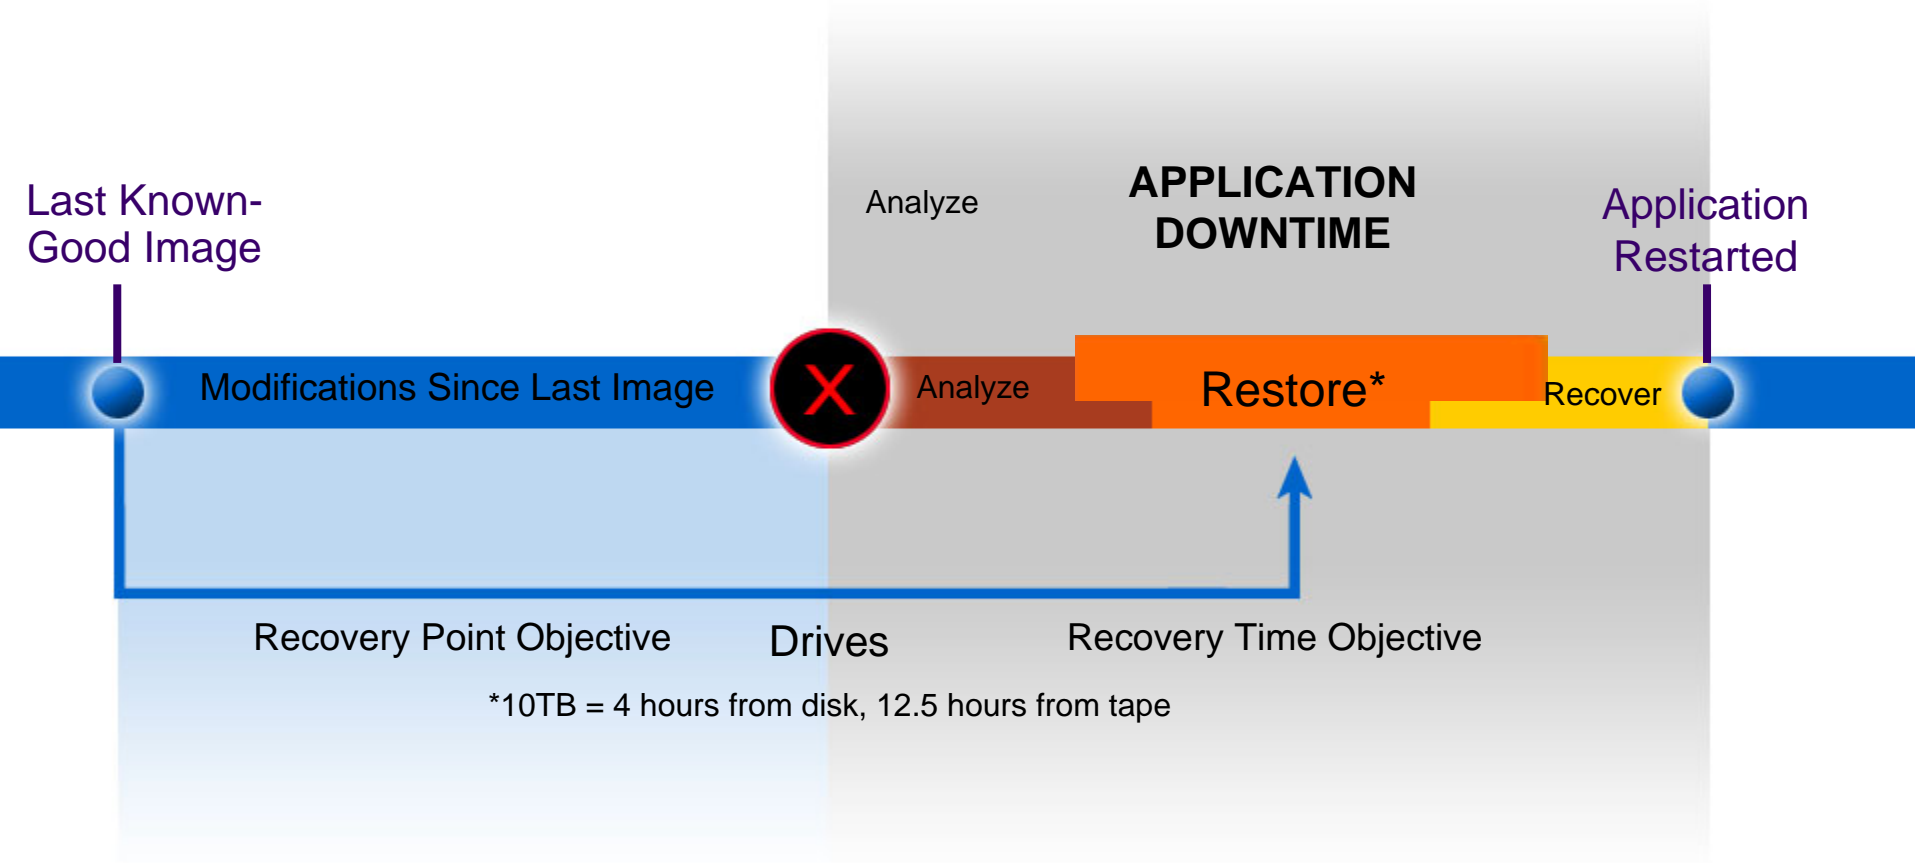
Last Known-Good Image

Analyze

APPLICATION DOWNTIME

Application Restarted

Modifications Since Last Image

X

Analyze

Restore*

Recover

Recovery Point Objective

Drives

Recovery Time Objective

*10TB = 4 hours from disk, 12.5 hours from tape